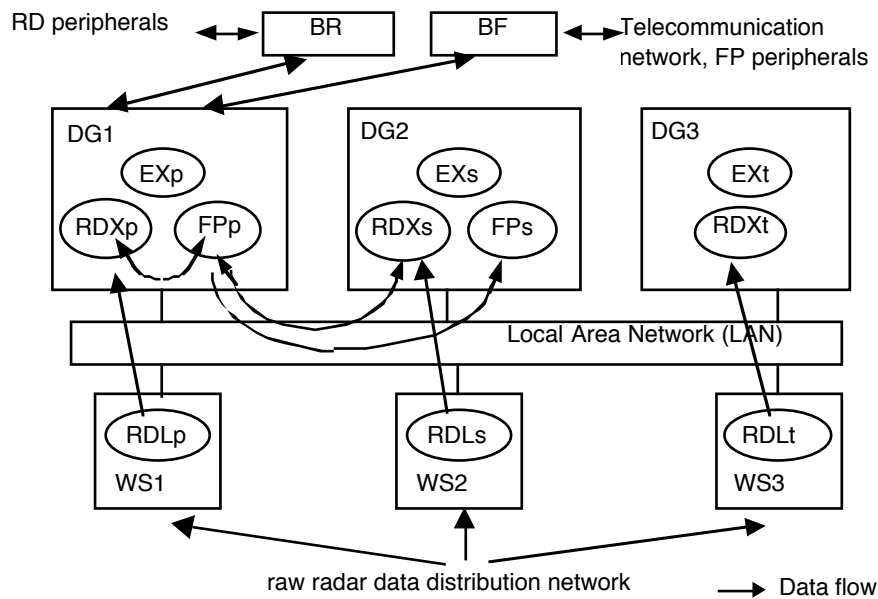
RD peripherals

BR

BF

Telecommunication network, FP peripherals

DG1

EXp

RDXp

FPp

DG2

EXs

RDXs

FPs

DG3

EXt

RDXt

Local Area Network (LAN)

RDLp

WS1

RDLs

WS2

RDLt

WS3

raw radar data distribution network

Data flow